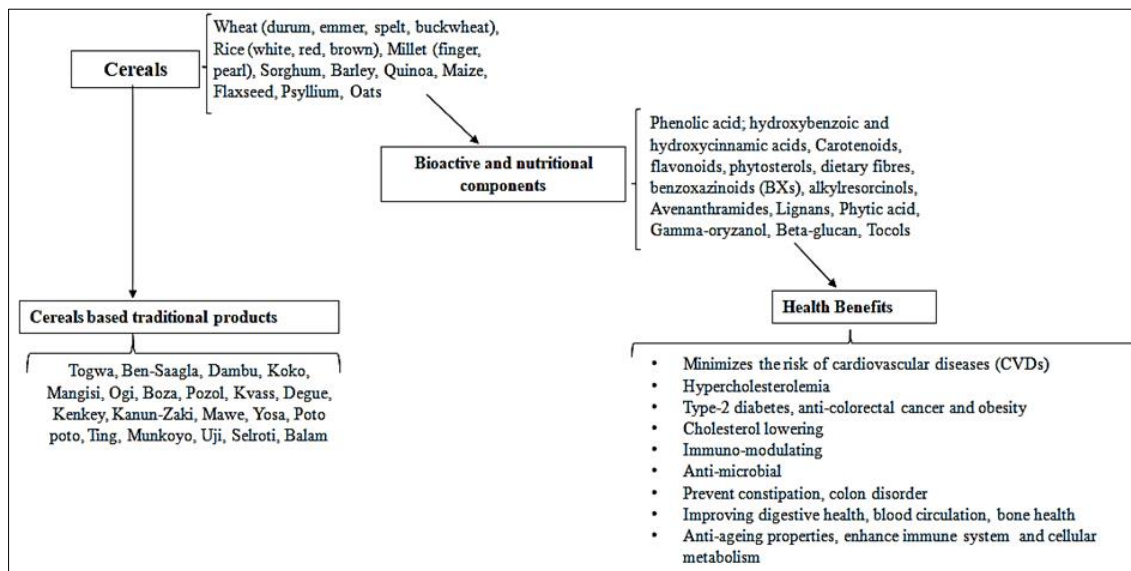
Cereals

Wheat (durum, emmer, spelt, buckwheat), Rice (white, red, brown), Millet (finger, pearl), Sorghum, Barley, Quinoa, Maize, Flaxseed, Psyllium, Oats

Bioactive and nutritional components

Phenolic acid; hydroxybenzoic and hydroxycinnamic acids, Carotenoids, flavonoids, phytosterols, dietary fibres, benzoxazinoids (BXs), alkylresorcinols, Avenanthramides, Lignans, Phytic acid, Gamma-oryzanol, Beta-glucan, Tocols

Cereals based traditional products

Togwa, Ben-Saagla, Dambu, Koko, Mangisi, Ogi, Boza, Pozol, Kvass, Degue, Kenkey, Kanun-Zaki, Mawe, Yosa, Poto poto, Ting, Munkoyo, Uji, Selroti, Balam

Health Benefits

• Minimizes the risk of cardiovascular diseases (CVDs)
• Hypercholesterolemia
• Type-2 diabetes, anti-colorectal cancer and obesity
• Cholesterol lowering
• Immuno-modulating
• Anti-microbial
• Prevent constipation, colon disorder
• Improving digestive health, blood circulation, bone health
• Anti-ageing properties, enhance immune system and cellular metabolism